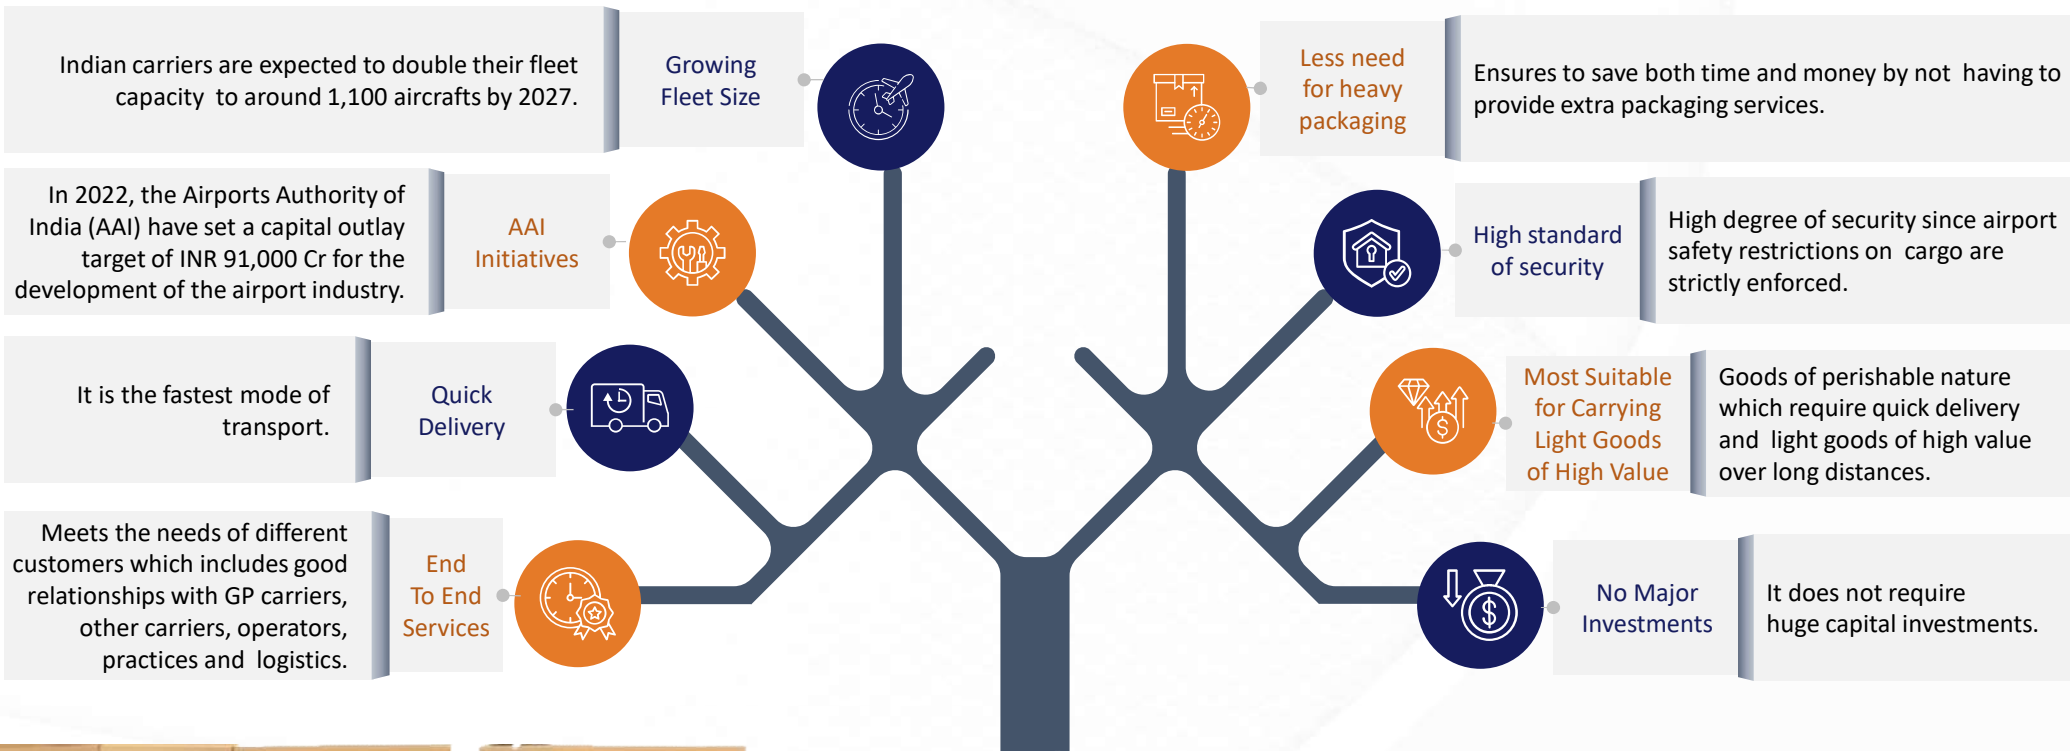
Indian carriers are expected to double their fleet capacity to around 1,100 aircrafts by 2027.

Growing Fleet Size

In 2022, the Airports Authority of India (AAI) have set a capital outlay target of INR 91,000 Cr for the development of the airport industry.

AAI Initiatives

It is the fastest mode of transport.

Quick Delivery

Meets the needs of different customers which includes good relationships with GP carriers, other carriers, operators, practices and logistics.

End To End Services

Less need for heavy packaging

Ensures to save both time and money by not having to provide extra packaging services.

High standard of security

High degree of security since airport safety restrictions on cargo are strictly enforced.

Most Suitable for Carrying Light Goods of High Value

Goods of perishable nature which require quick delivery and light goods of high value over long distances.

No Major Investments

It does not require huge capital investments.